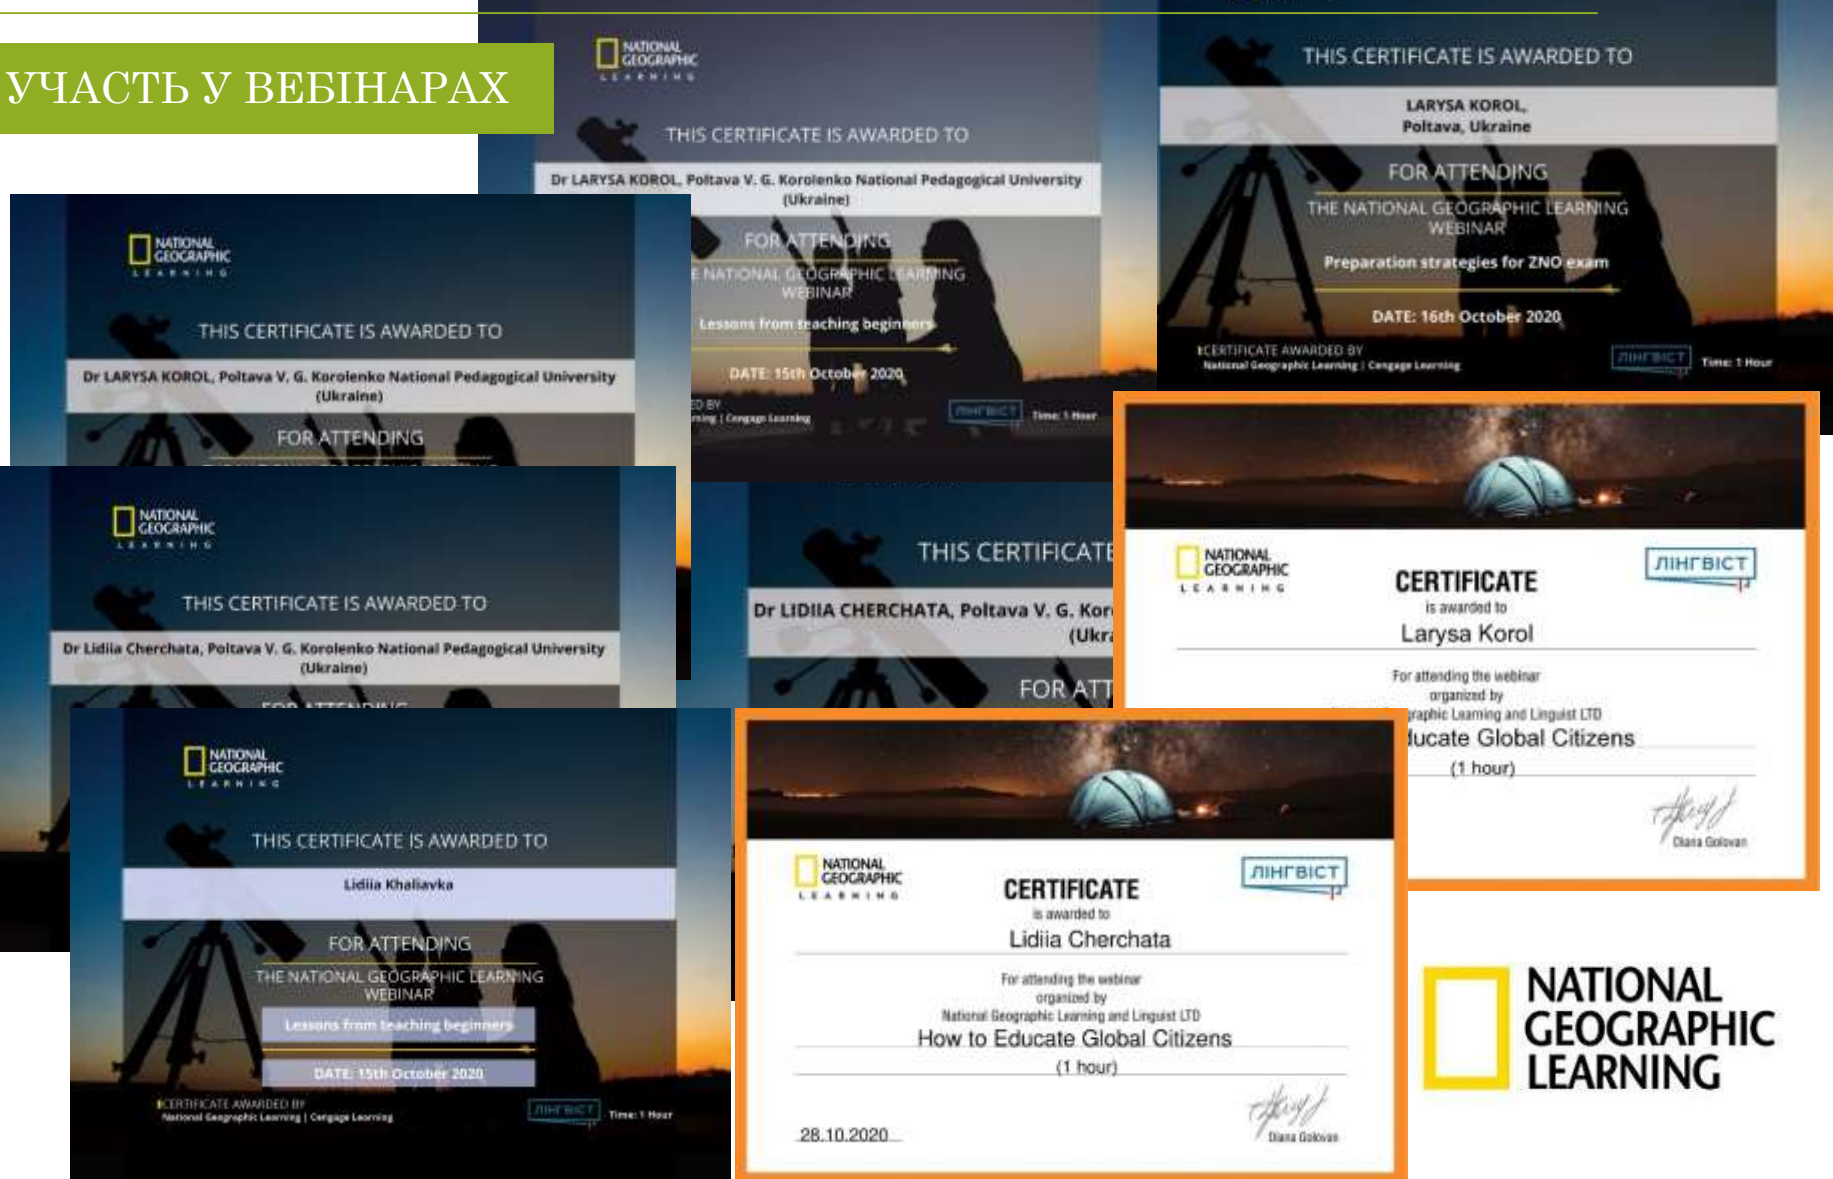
УЧАСТЬ У ВЕБІНАРАХ

NATIONAL GEOGRAPHIC LEARNING

THIS CERTIFICATE IS AWARDED TO

Dr LARYSA KOROL, Poltava V. G. Korolenko National Pedagogical University (Ukraine)

FOR ATTENDING

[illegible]E NATIONAL GEOGRAPHIC LEARNING WEBINAR

Lessons from teaching beginners

DATE: 15th October 2020

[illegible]D BY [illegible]ning | Cengage Learning

ЛІНГВІСТ Time: 1 Hour

THIS CERTIFICATE IS AWARDED TO

LARYSA KOROL, Poltava, Ukraine

FOR ATTENDING

THE NATIONAL GEOGRAPHIC LEARNING WEBINAR

Preparation strategies for ZNO exam

DATE: 16th October 2020

CERTIFICATE AWARDED BY National Geographic Learning | Cengage Learning

ЛІНГВІСТ Time: 1 Hour

NATIONAL GEOGRAPHIC LEARNING

THIS CERTIFICATE IS AWARDED TO

Dr LARYSA KOROL, Poltava V. G. Korolenko National Pedagogical University (Ukraine)

FOR ATTENDING

NATIONAL GEOGRAPHIC LEARNING

THIS CERTIFICATE IS AWARDED TO

Dr Lidiia Cherchata, Poltava V. G. Korolenko National Pedagogical University (Ukraine)

FOR ATTENDING

THIS CERTIFICATE

Dr LIDIIA CHERCHATA, Poltava V. G. Kor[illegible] (Ukr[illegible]

FOR ATT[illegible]

NATIONAL GEOGRAPHIC LEARNING

CERTIFICATE

is awarded to

Larysa Korol

ЛІНГВІСТ

For attending the webinar organized by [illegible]graphic Learning and Linguist LTD

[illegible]ducate Global Citizens

(1 hour)

Diana Golovan

NATIONAL GEOGRAPHIC LEARNING

THIS CERTIFICATE IS AWARDED TO

Lidiia Khaliavka

FOR ATTENDING

THE NATIONAL GEOGRAPHIC LEARNING WEBINAR

Lessons from teaching beginners

DATE: 15th October 2020

CERTIFICATE AWARDED BY National Geographic Learning | Cengage Learning

ЛІНГВІСТ Time: 1 Hour

NATIONAL GEOGRAPHIC LEARNING

CERTIFICATE

is awarded to

Lidiia Cherchata

ЛІНГВІСТ

For attending the webinar organized by National Geographic Learning and Linguist LTD

How to Educate Global Citizens

(1 hour)

28.10.2020

Diana Golovan

NATIONAL GEOGRAPHIC LEARNING